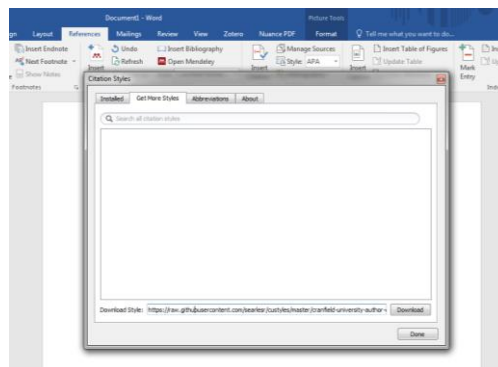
Document1 - Word

Picture Tools

gn Layout References Mailings Review View Zotero Nuance PDF Format Tell me what you want to do...

Insert Endnote
Next Footnote
Show Notes
Footnotes

Insert

Undo
Refresh

Insert Bibliography
Open Mendeley

Insert

Manage Sources
Style: APA

Insert

Insert Table of Figures
Update Table

Mark Entry

Citation Styles

Installed | Get More Styles | Abbreviations | About

Search all citation styles

Download Style: https://raw.githubusercontent.com/asarkar/csl/styles/master/cranfield-university-author-

Download

Done